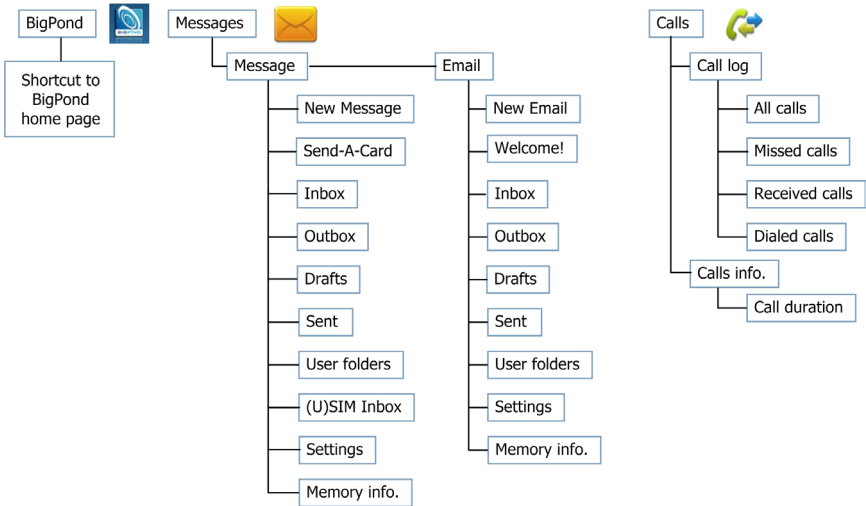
BigPond

BIGPOND

Shortcut to BigPond home page

Messages

Message

New Message

Send-A-Card

Inbox

Outbox

Drafts

Sent

User folders

(U)SIM Inbox

Settings

Memory info.

Email

New Email

Welcome!

Inbox

Outbox

Drafts

Sent

User folders

Settings

Memory info.

Calls

Call log

All calls

Missed calls

Received calls

Dialed calls

Calls info.

Call duration